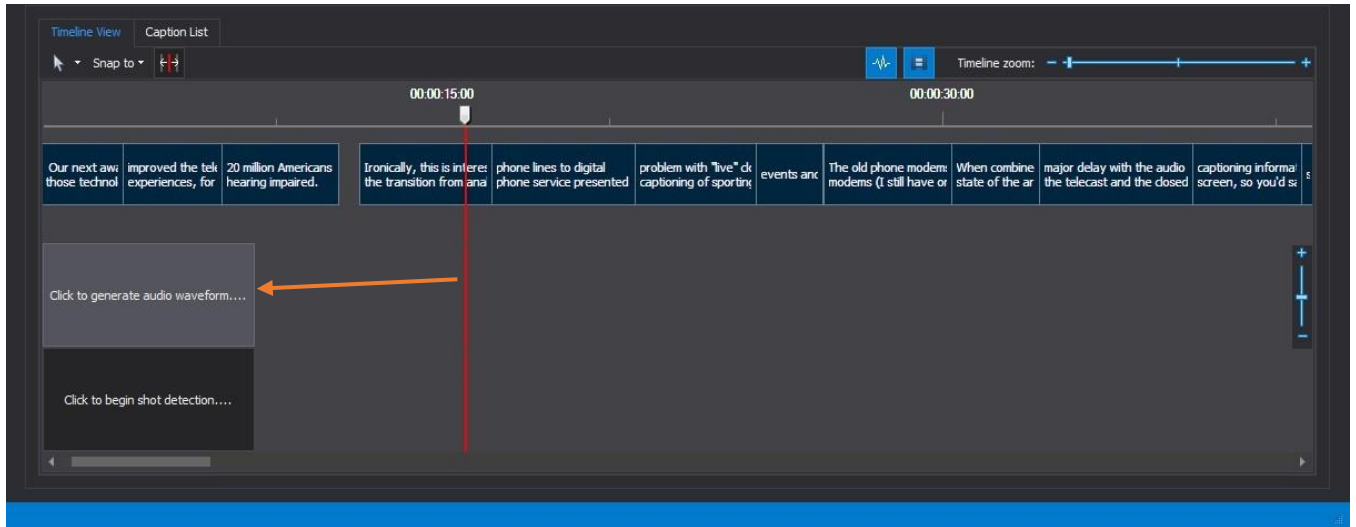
Timeline View
Caption List

Snap to

Timeline zoom: − +

00:00:15:00
00:00:30:00

Our next awa those technol
improved the tele experiences, for
20 million Americans hearing impaired.
Ironically, this is interes the transition from ana
phone lines to digital phone service presented
problem with "live" cl captioning of sporting
events and
The old phone modem modems (I still have or
When combine state of the ar
major delay with the audio the telecast and the closed
captioning informa screen, so you'd sa
s

Click to generate audio waveform....

Click to begin shot detection....

+
−